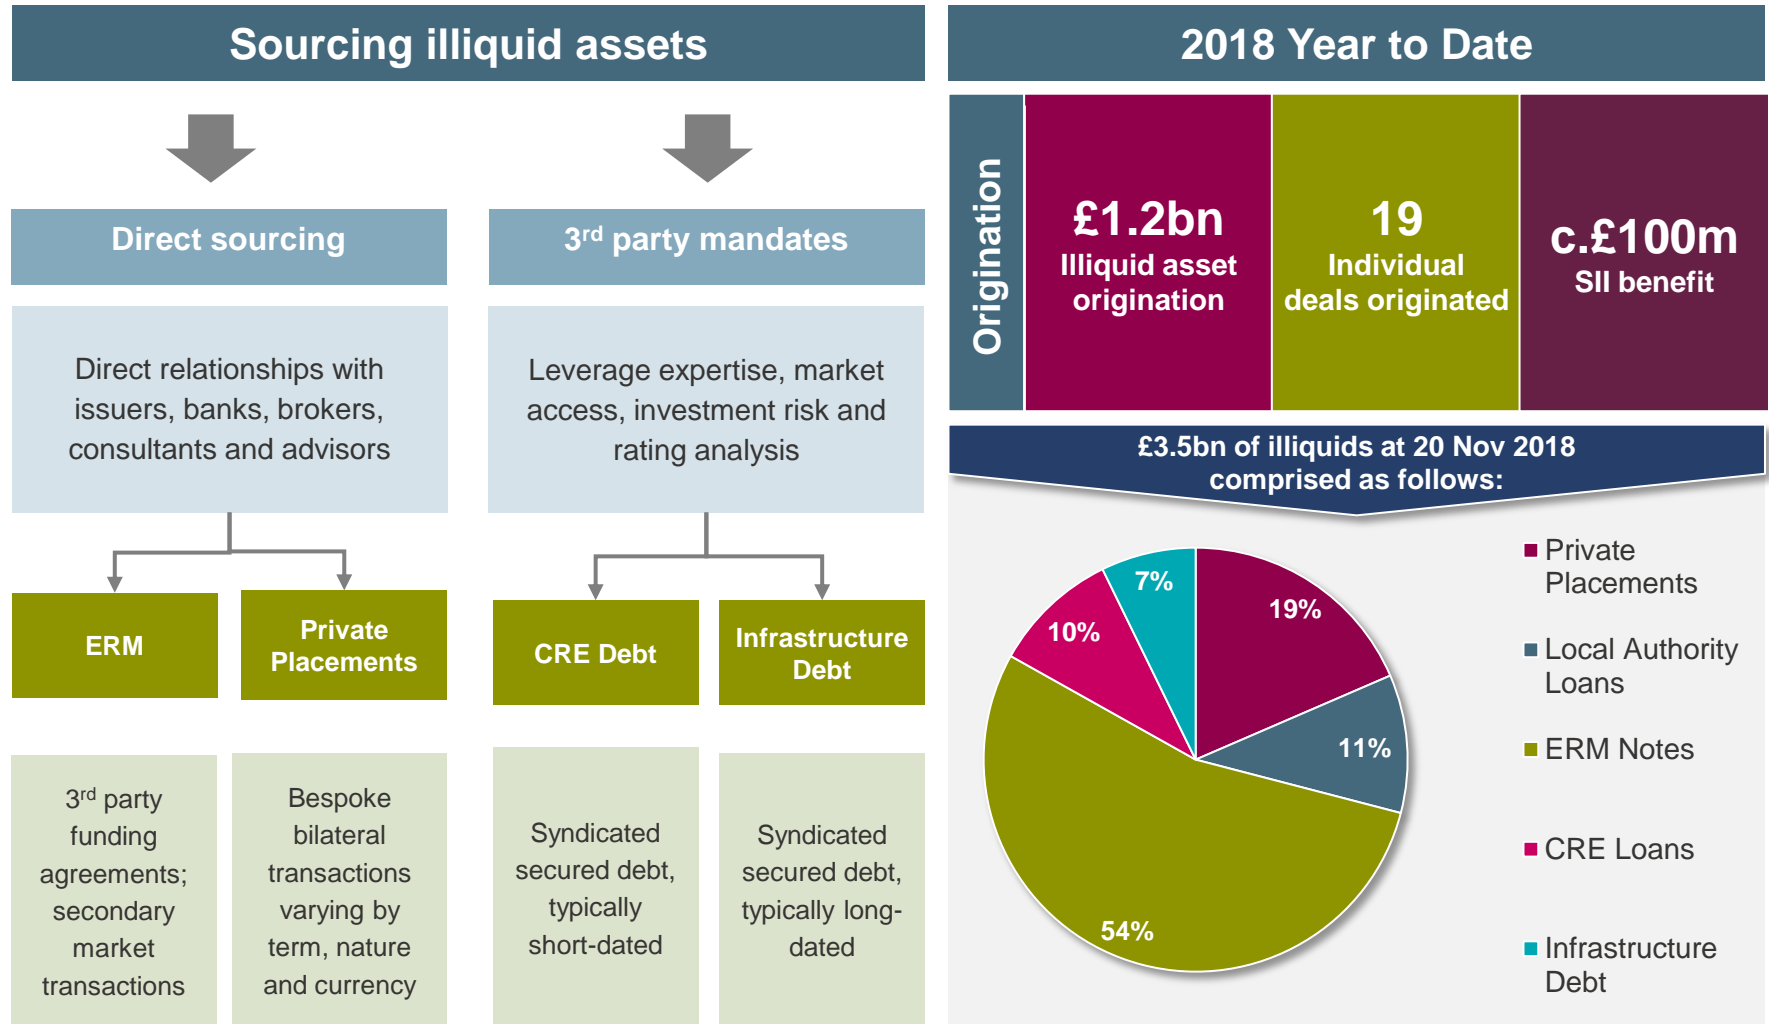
Sourcing illiquid assets

Direct sourcing

3$^{rd}$ party mandates

Direct relationships with issuers, banks, brokers, consultants and advisors

Leverage expertise, market access, investment risk and rating analysis

ERM

Private Placements

CRE Debt

Infrastructure Debt

3$^{rd}$ party funding agreements; secondary market transactions

Bespoke bilateral transactions varying by term, nature and currency

Syndicated secured debt, typically short-dated

Syndicated secured debt, typically long-dated

2018 Year to Date

Origination

£1.2bn Illiquid asset origination

19 Individual deals originated

c.£100m SII benefit

£3.5bn of illiquids at 20 Nov 2018 comprised as follows:

7%

19%

10%

11%

54%

Private Placements

Local Authority Loans

ERM Notes

CRE Loans

Infrastructure Debt